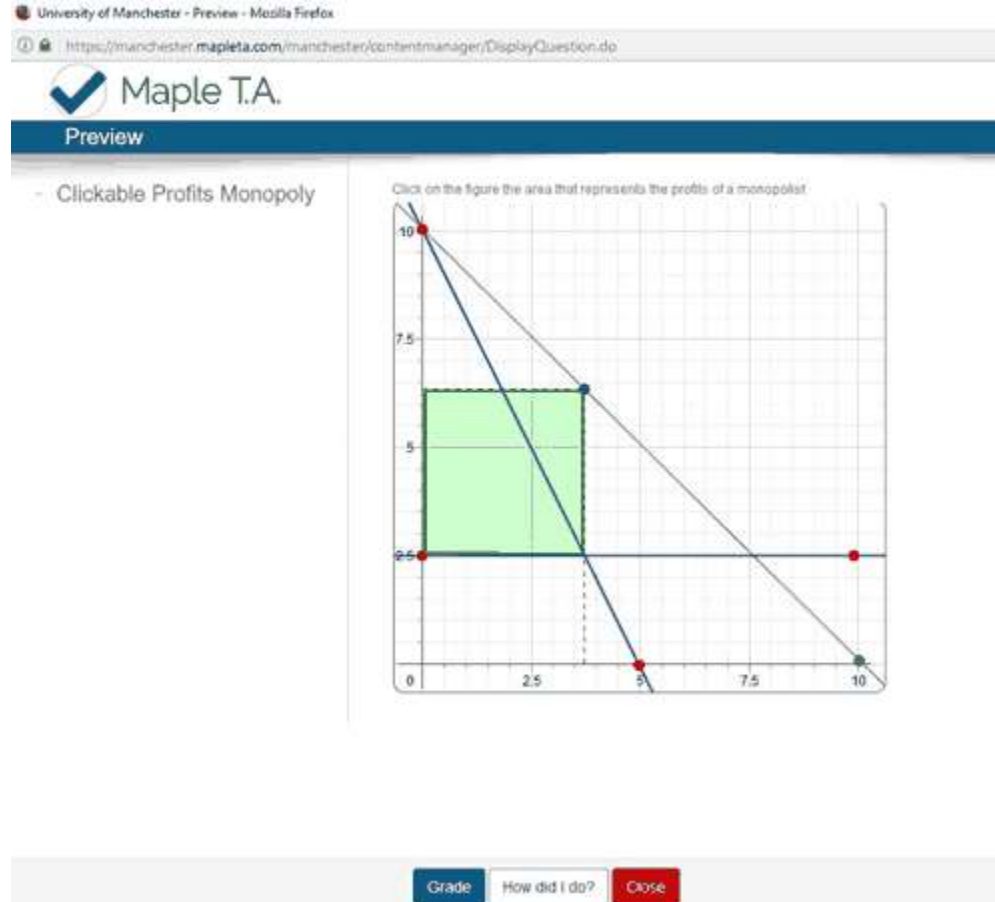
University of Manchester - Preview - Mozilla Firefox

https://manchester.mapleta.com/manchester/contentmanager/DisplayQuestion.do

Maple T.A.

Preview

- Clickable Profits Monopoly

Click on the figure the area that represents the profits of a monopolist

10

7.5

5

2.5

0

2.5

5

7.5

10

Grade

How did I do?

Close